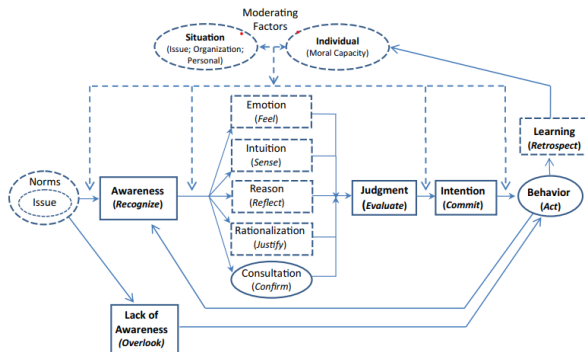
Moderating Factors

Situation
(Issue; Organization; Personal)

Individual
(Moral Capacity)

Norms
Issue

Awareness
(Recognize)

Emotion
(Feel)

Intuition
(Sense)

Reason
(Reflect)

Rationalization
(Justify)

Consultation
(Confirm)

Judgment
(Evaluate)

Intention
(Commit)

Learning
(Retrospect)

Behavior
(Act)

Lack of Awareness
(Overlook)